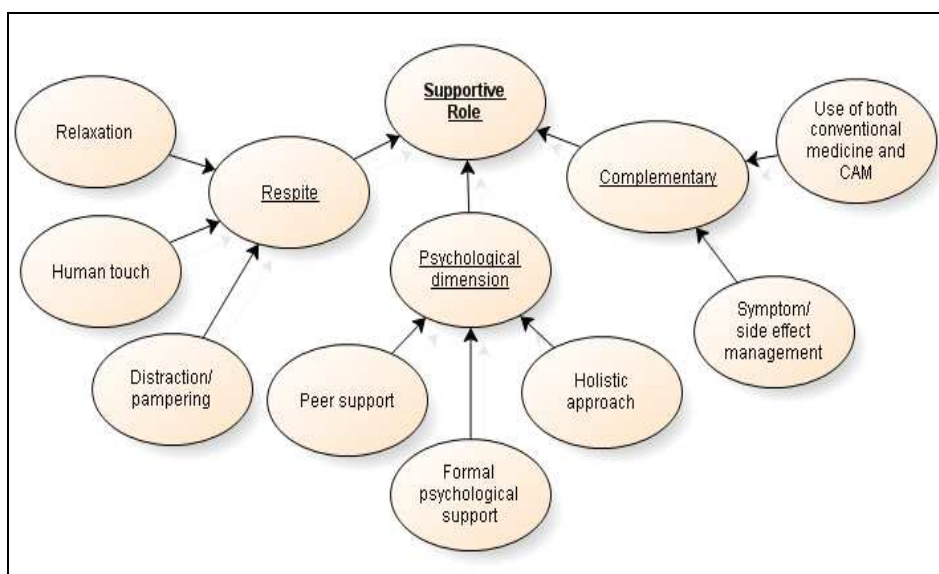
Supportive Role

Relaxation

Respite

Human touch

Distraction/ pampering

Psychological dimension

Peer support

Formal psychological support

Holistic approach

Complementary

Use of both conventional medicine and CAM

Symptom/ side effect management